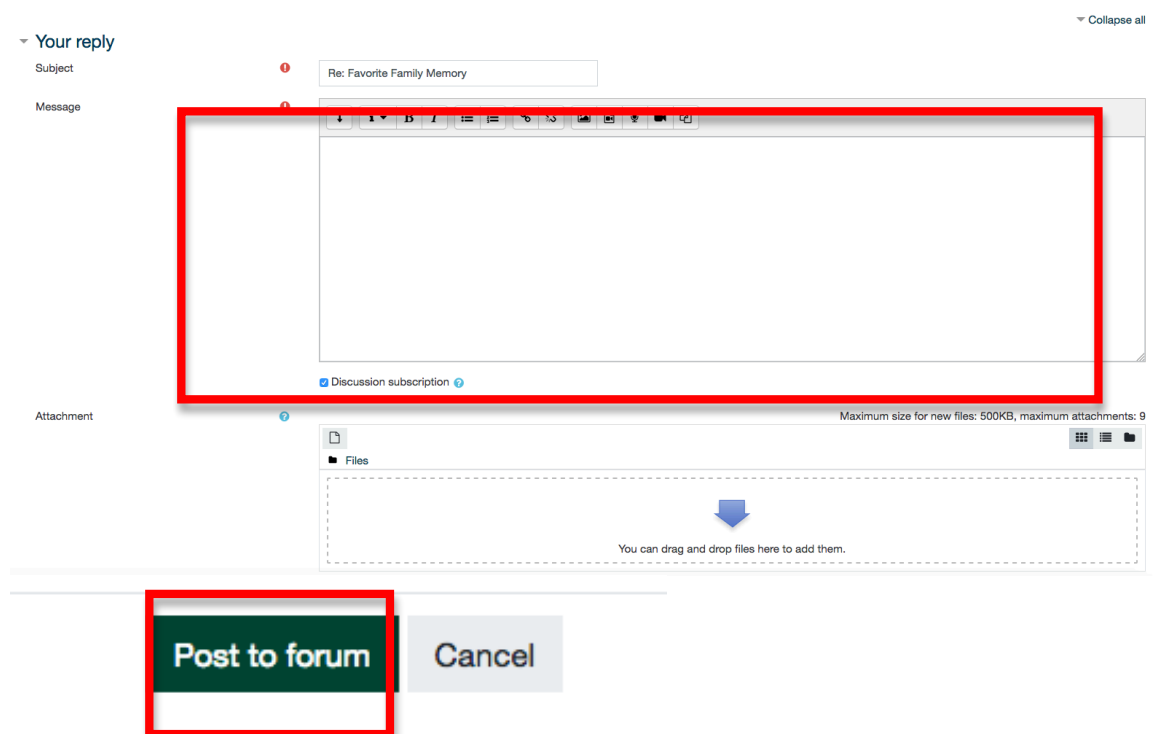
Collapse all

Your reply

Subject

Re: Favorite Family Memory

Message

Discussion subscription

Attachment

Maximum size for new files: 500KB, maximum attachments: 9

Files

You can drag and drop files here to add them.

Post to forum

Cancel